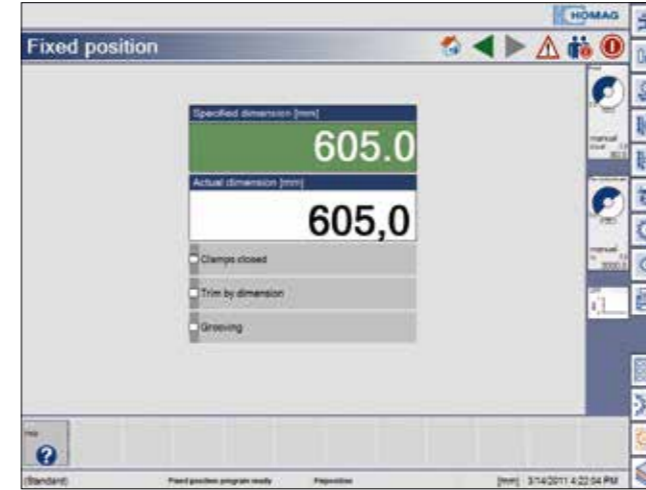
HOMAG

Fixed position

Specified dimension [mm]

605.0

Actual dimension [mm]

605,0

Clamps closed

Trim by dimension

Grooving

manual

manual

Help

(Standard)

Fixed position program ready

Preposition

[mm] 3/14/2011 4:22:04 PM